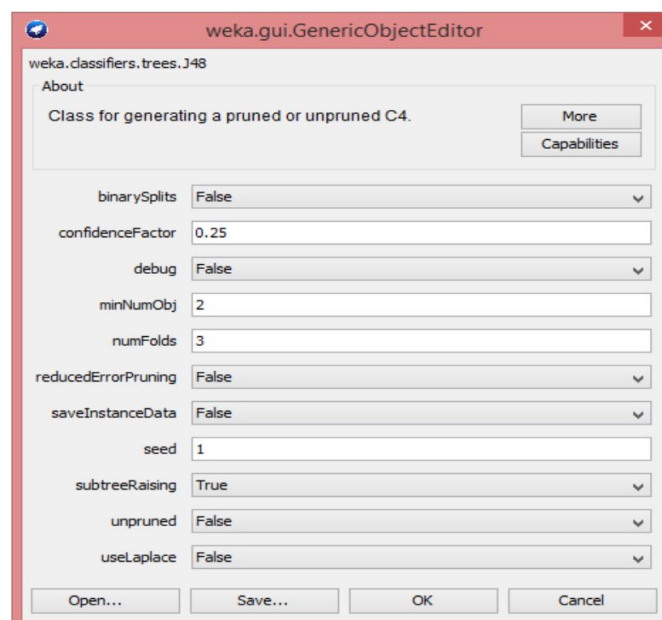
weka.gui.GenericObjectEditor

weka.classifiers.trees.J48

About

Class for generating a pruned or unpruned C4.

More

Capabilities

| | |
|---|---|
| binarySplits | False |
| confidenceFactor | 0.25 |
| debug | False |
| minNumObj | 2 |
| numFolds | 3 |
| reducedErrorPruning | False |
| saveInstanceData | False |
| seed | 1 |
| subtreeRaising | True |
| unpruned | False |
| useLaplace | False |

Open... Save... OK Cancel